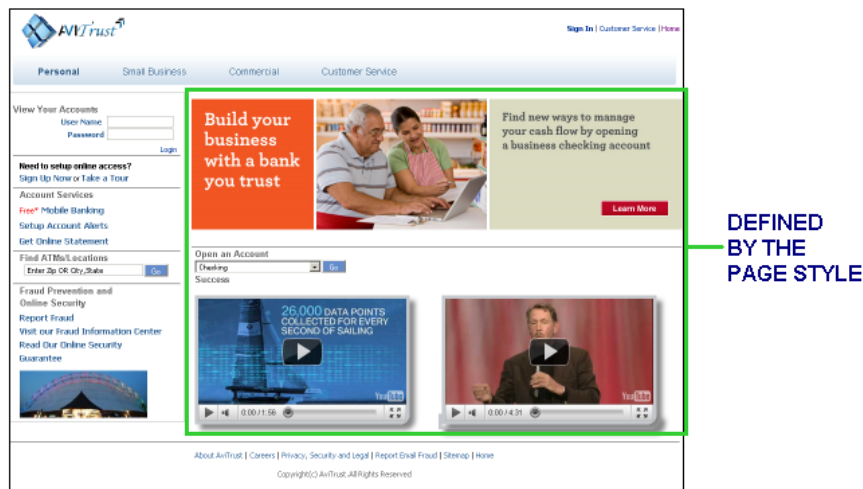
AViTrust

Sign In | Customer Service | Home

Personal Small Business Commercial Customer Service

View Your Accounts
User Name
Password
Login

Need to setup online access?
Sign Up Now or Take a Tour

Account Services
Free* Mobile Banking
Setup Account Alerts
Get Online Statement

Find ATMs/Locations
Enter Zip OR City,State Go

Fraud Prevention and Online Security
Report Fraud
Visit our Fraud Information Center
Read Our Online Security Guarantee

Build your business with a bank you trust

Find new ways to manage your cash flow by opening a business checking account

Learn More

Open an Account
Checking Go
Success

26,000 DATA POINTS COLLECTED FOR EVERY SECOND OF SAILING

YouTube
0:00 / 1:56

YouTube
0:00 / 4:31

DEFINED BY THE PAGE STYLE

About AViTrust | Careers | Privacy, Security and Legal | Report Email Fraud | Sitemap | Home

Copyright(c) AViTrust. All Rights Reserved